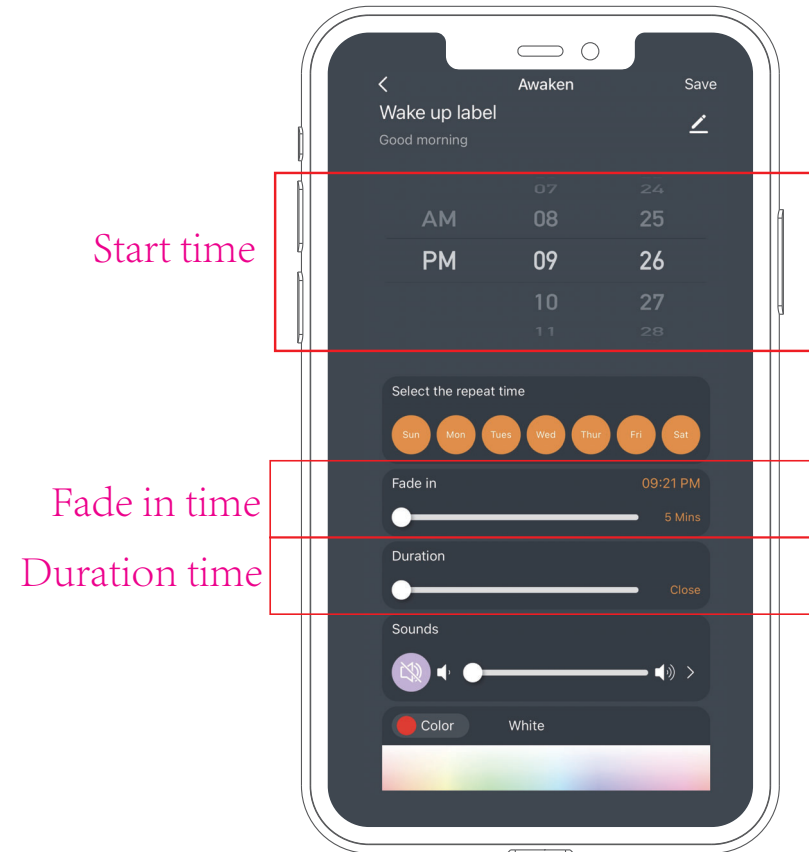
< Awaken Save

Wake up label

Good morning

Start time

07 24
AM 08 25
PM 09 26
10 27
11 28

Select the repeat time

Sun Mon Tues Wed Thur Fri Sat

Fade in time

Fade in 09:21 PM

5 Mins

Duration time

Duration

Close

Sounds

Color White